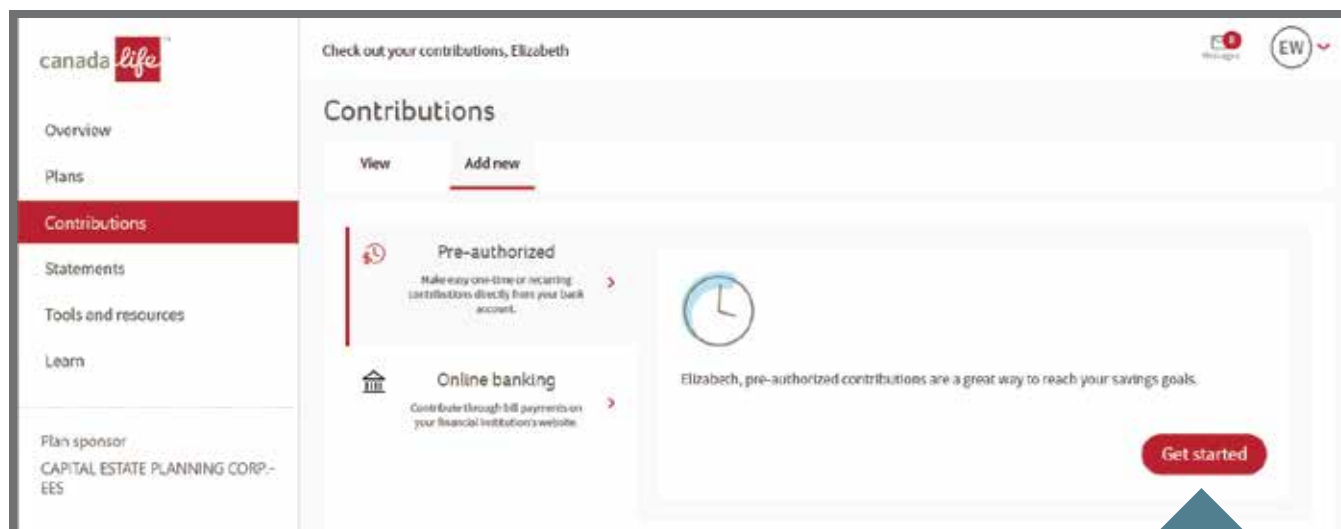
canada life

Overview

Plans

Contributions

Statements

Tools and resources

Learn

Plan sponsor

CAPITAL ESTATE PLANNING CORP.-EES

Check out your contributions, Elizabeth

0 Messages

EW

Contributions

View

Add new

Pre-authorized

Make easy one-time or recurring contributions directly from your bank account.

Online banking

Contribute through bill payments on your financial institution's website.

Elizabeth, pre-authorized contributions are a great way to reach your savings goals.

Get started